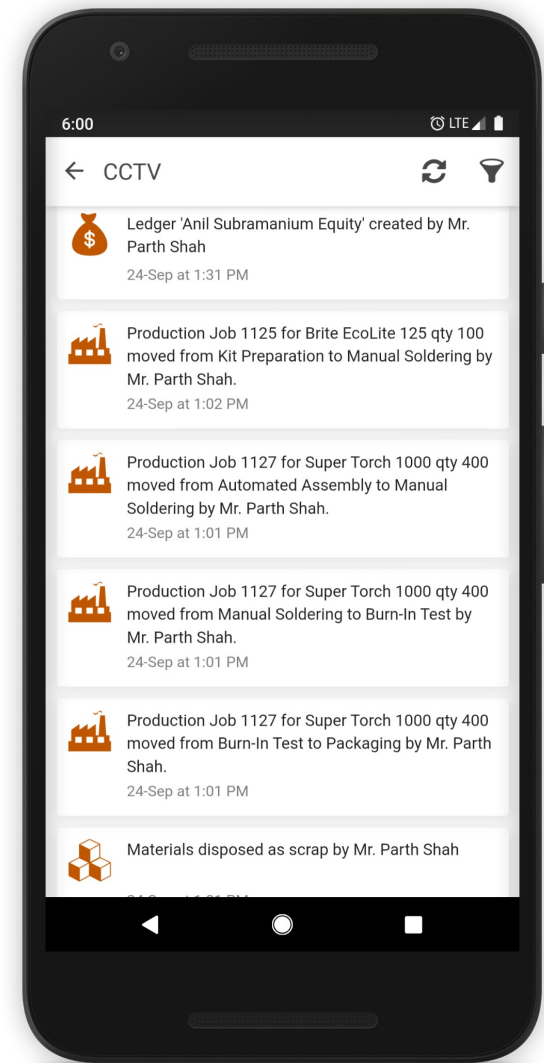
6:00

LTE

← CCTV

$

Ledger 'Anil Subramanium Equity' created by Mr. Parth Shah

24-Sep at 1:31 PM

Production Job 1125 for Brite EcoLite 125 qty 100 moved from Kit Preparation to Manual Soldering by Mr. Parth Shah.

24-Sep at 1:02 PM

Production Job 1127 for Super Torch 1000 qty 400 moved from Automated Assembly to Manual Soldering by Mr. Parth Shah.

24-Sep at 1:01 PM

Production Job 1127 for Super Torch 1000 qty 400 moved from Manual Soldering to Burn-In Test by Mr. Parth Shah.

24-Sep at 1:01 PM

Production Job 1127 for Super Torch 1000 qty 400 moved from Burn-In Test to Packaging by Mr. Parth Shah.

24-Sep at 1:01 PM

Materials disposed as scrap by Mr. Parth Shah

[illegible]